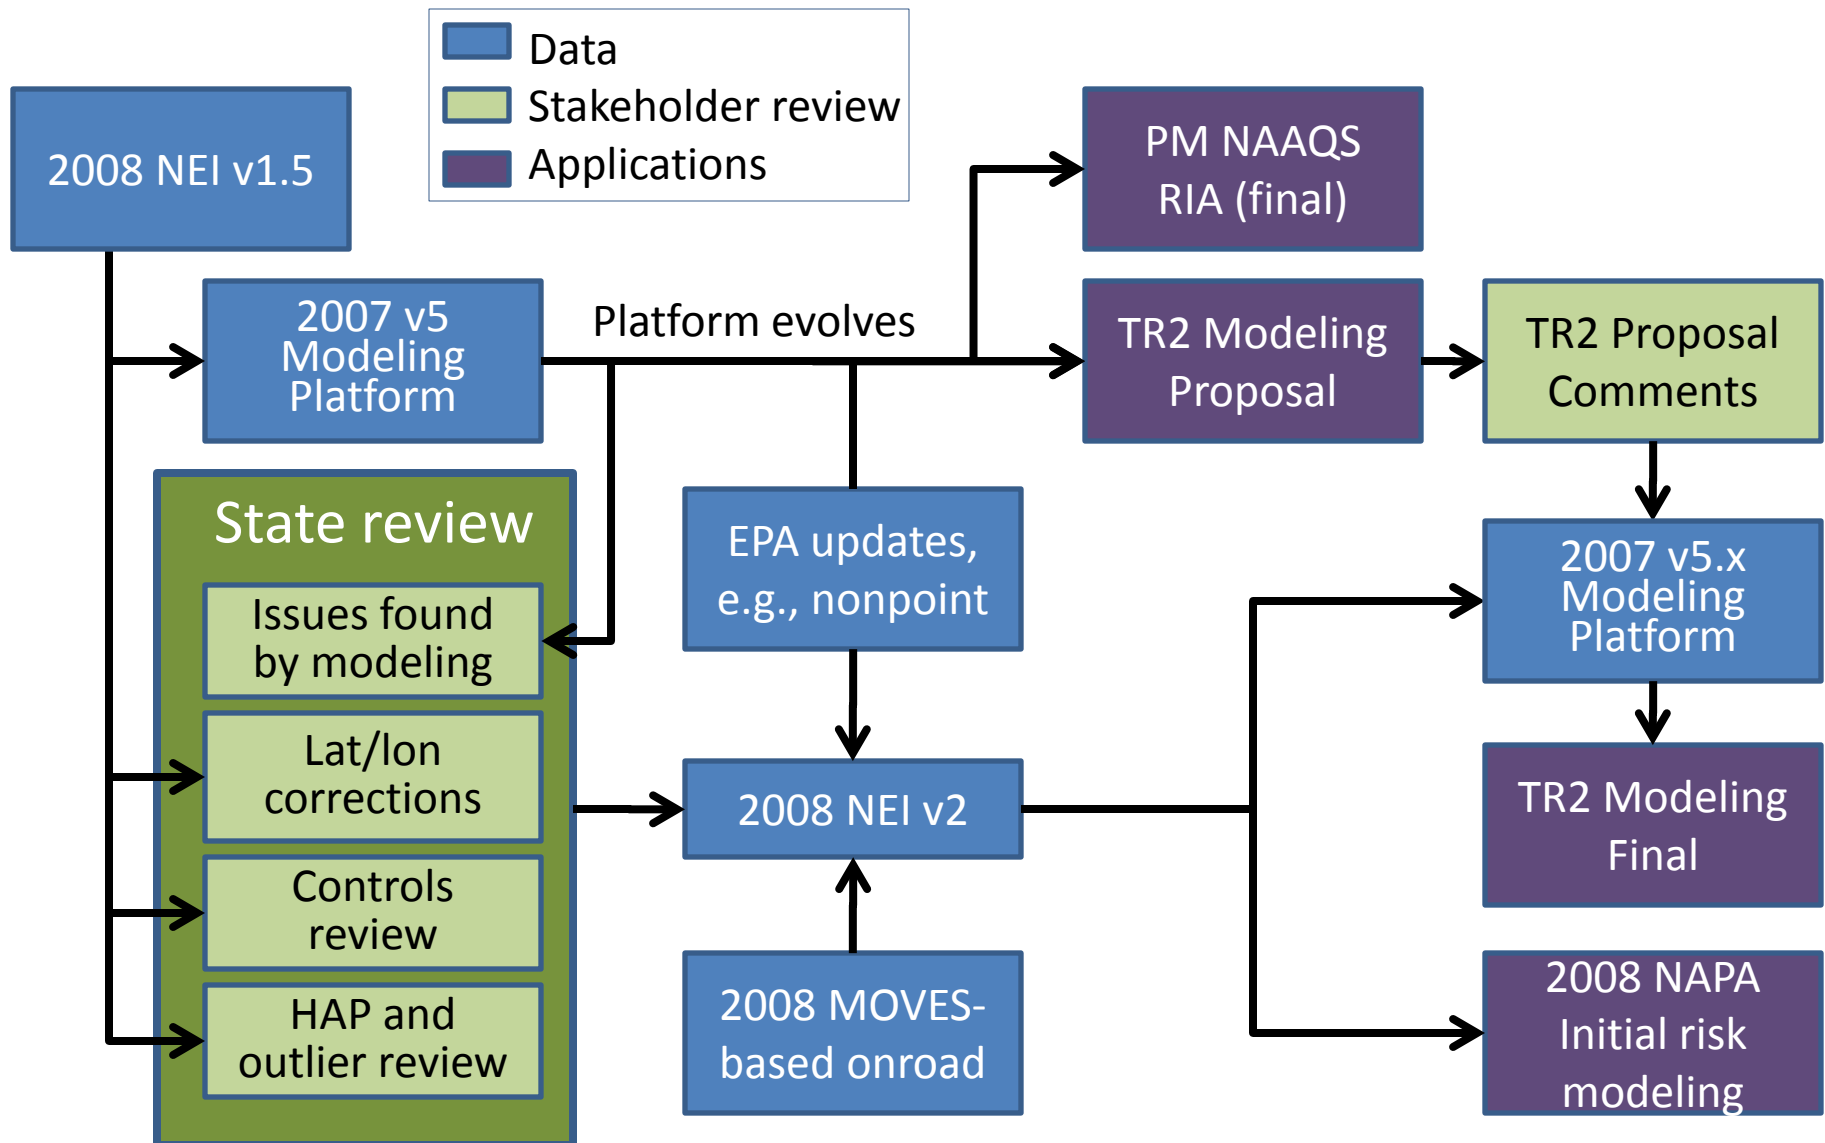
Data
Stakeholder review
Applications

2008 NEI v1.5

2007 v5 Modeling Platform

Platform evolves

PM NAAQS RIA (final)

TR2 Modeling Proposal

TR2 Proposal Comments

State review

Issues found by modeling

Lat/lon corrections

Controls review

HAP and outlier review

EPA updates, e.g., nonpoint

2008 NEI v2

2008 MOVES-based onroad

2007 v5.x Modeling Platform

TR2 Modeling Final

2008 NAPA Initial risk modeling